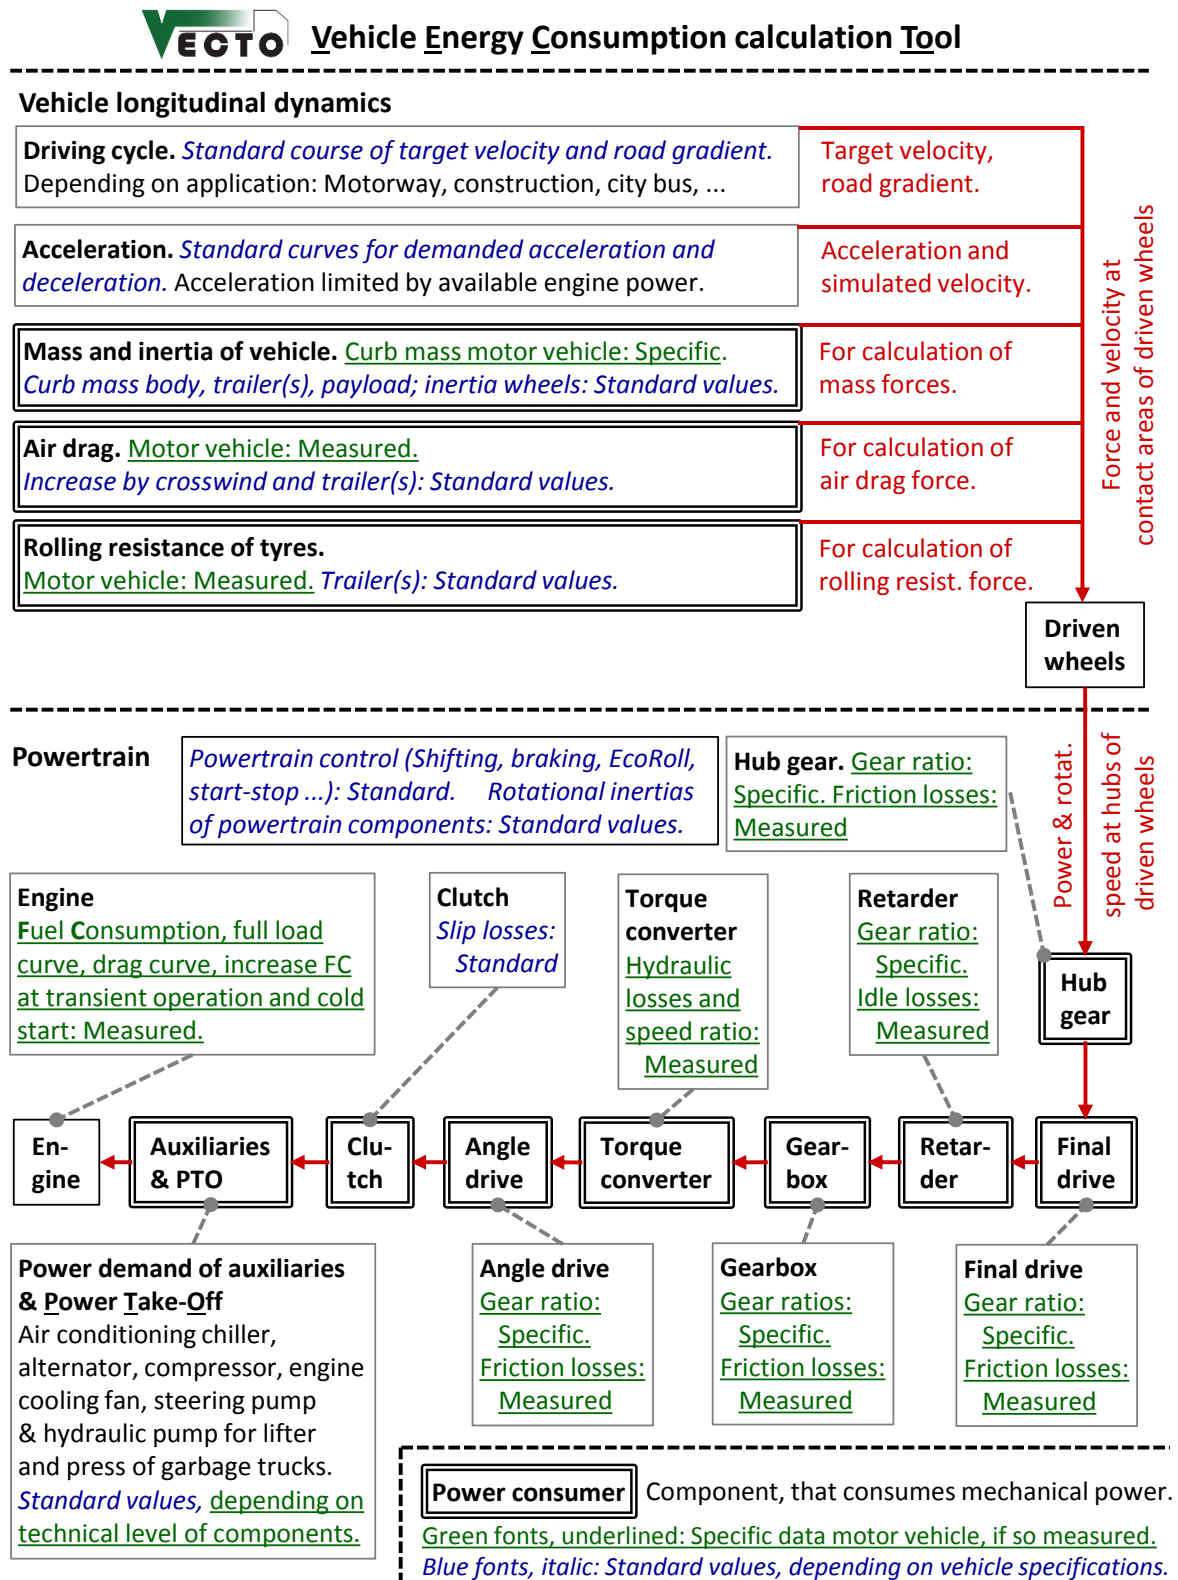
VECTO Vehicle Energy Consumption calculation Tool

Vehicle longitudinal dynamics

Driving cycle. Standard course of target velocity and road gradient. Depending on application: Motorway, construction, city bus, ...

Target velocity, road gradient.

Acceleration. Standard curves for demanded acceleration and deceleration. Acceleration limited by available engine power.

Acceleration and simulated velocity.

Mass and inertia of vehicle. Curb mass motor vehicle: Specific. Curb mass body, trailer(s), payload; inertia wheels: Standard values.

For calculation of mass forces.

Air drag. Motor vehicle: Measured. Increase by crosswind and trailer(s): Standard values.

For calculation of air drag force.

Rolling resistance of tyres. Motor vehicle: Measured. Trailer(s): Standard values.

For calculation of rolling resist. force.

Force and velocity at contact areas of driven wheels

Driven wheels

Powertrain

Powertrain control (Shifting, braking, EcoRoll, start-stop ...): Standard. Rotational inertias of powertrain components: Standard values.

Hub gear. Gear ratio: Specific. Friction losses: Measured

Power & rotat. speed at hubs of driven wheels

Engine
Fuel Consumption, full load curve, drag curve, increase FC at transient operation and cold start: Measured.

Clutch
Slip losses: Standard

Torque converter
Hydraulic losses and speed ratio: Measured

Retarder
Gear ratio: Specific. Idle losses: Measured

Hub gear

En-gine

Auxiliaries & PTO

Clu-tch

Angle drive

Torque converter

Gear-box

Retar-der

Final drive

Power demand of auxiliaries & Power Take-Off
Air conditioning chiller, alternator, compressor, engine cooling fan, steering pump & hydraulic pump for lifter and press of garbage trucks.
Standard values, depending on technical level of components.

Angle drive
Gear ratio: Specific. Friction losses: Measured

Gearbox
Gear ratios: Specific. Friction losses: Measured

Final drive
Gear ratio: Specific. Friction losses: Measured

Power consumer Component, that consumes mechanical power.
Green fonts, underlined: Specific data motor vehicle, if so measured.
Blue fonts, italic: Standard values, depending on vehicle specifications.